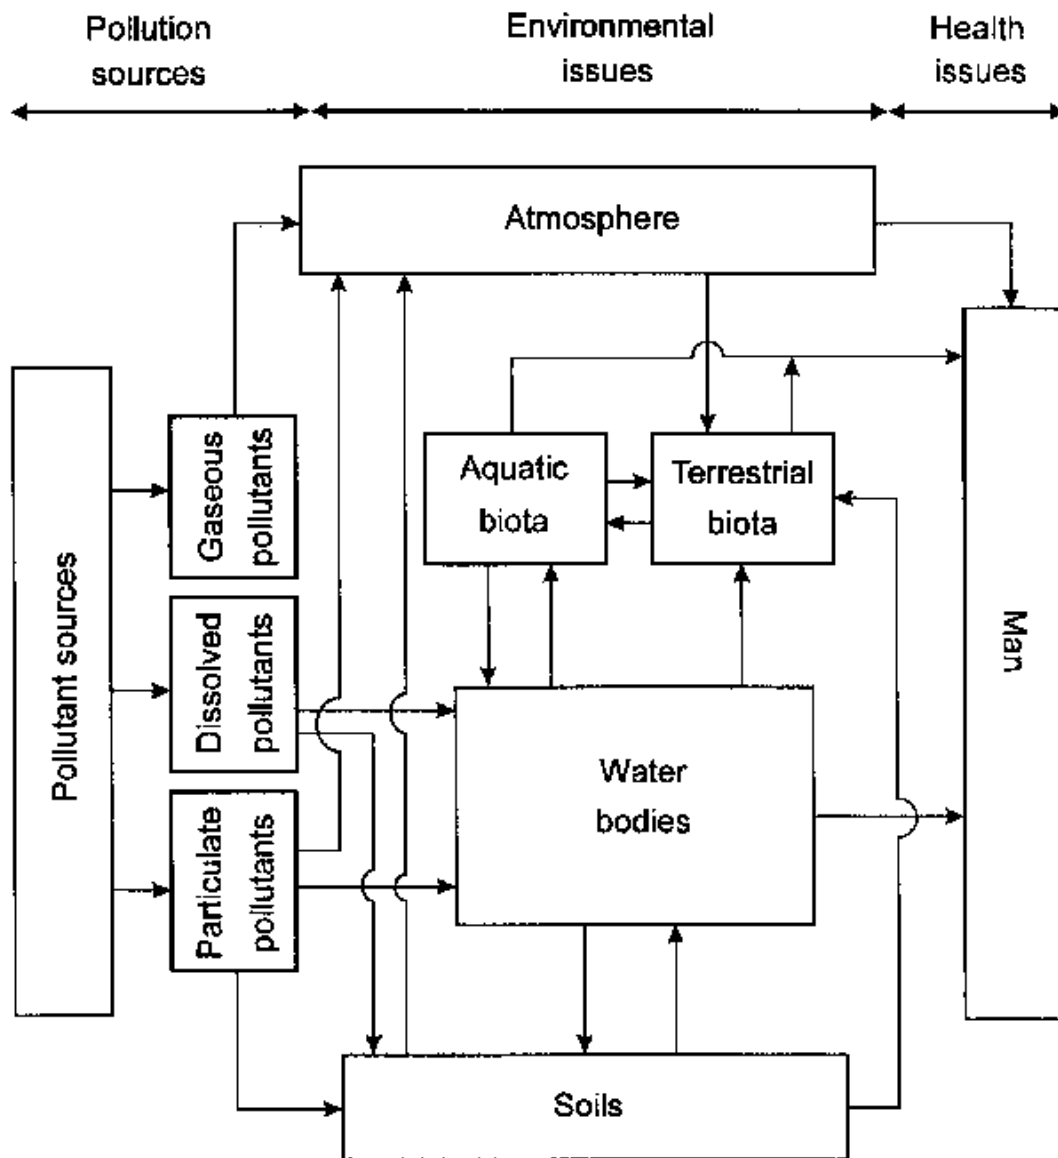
Pollution sources

Environmental issues

Health issues

Atmosphere

Pollutant sources

Gaseous pollutants

Dissolved pollutants

Particulate pollutants

Aquatic biota

Terrestrial biota

Water bodies

Man

Soils